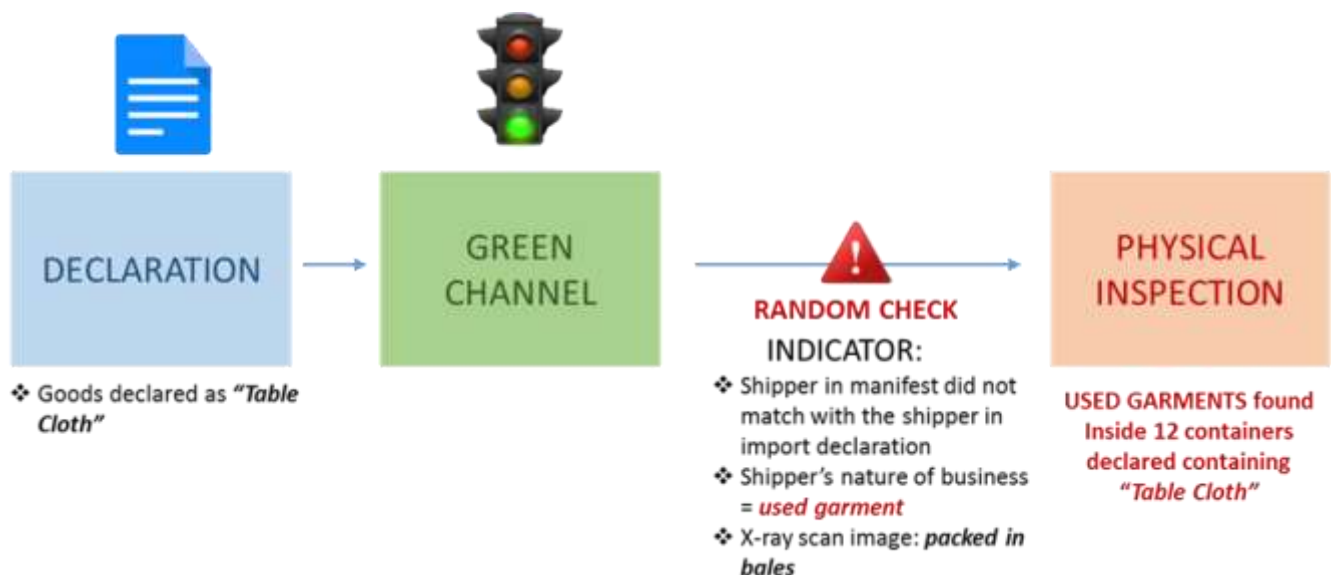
DECLARATION

❖ Goods declared as ***"Table Cloth"***

GREEN CHANNEL

RANDOM CHECK

INDICATOR:

❖ Shipper in manifest did not match with the shipper in import declaration

❖ Shipper's nature of business = ***used garment***

❖ X-ray scan image: ***packed in bales***

PHYSICAL INSPECTION

USED GARMENTS found Inside 12 containers declared containing *"Table Cloth"*